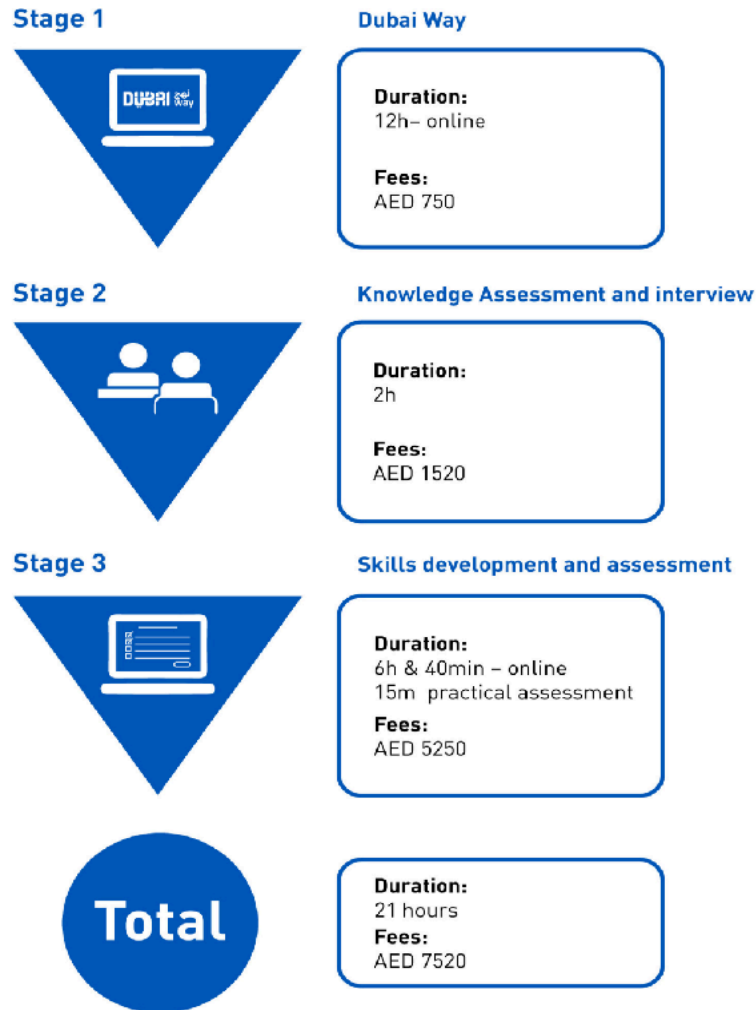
Stage 1

DUBAI Way

Dubai Way

Duration:
12h– online

Fees:
AED 750

Stage 2

Knowledge Assessment and interview

Duration:
2h

Fees:
AED 1520

Stage 3

Skills development and assessment

Duration:
6h & 40min – online
15m practical assessment

Fees:
AED 5250

Total

Duration:
21 hours

Fees:
AED 7520